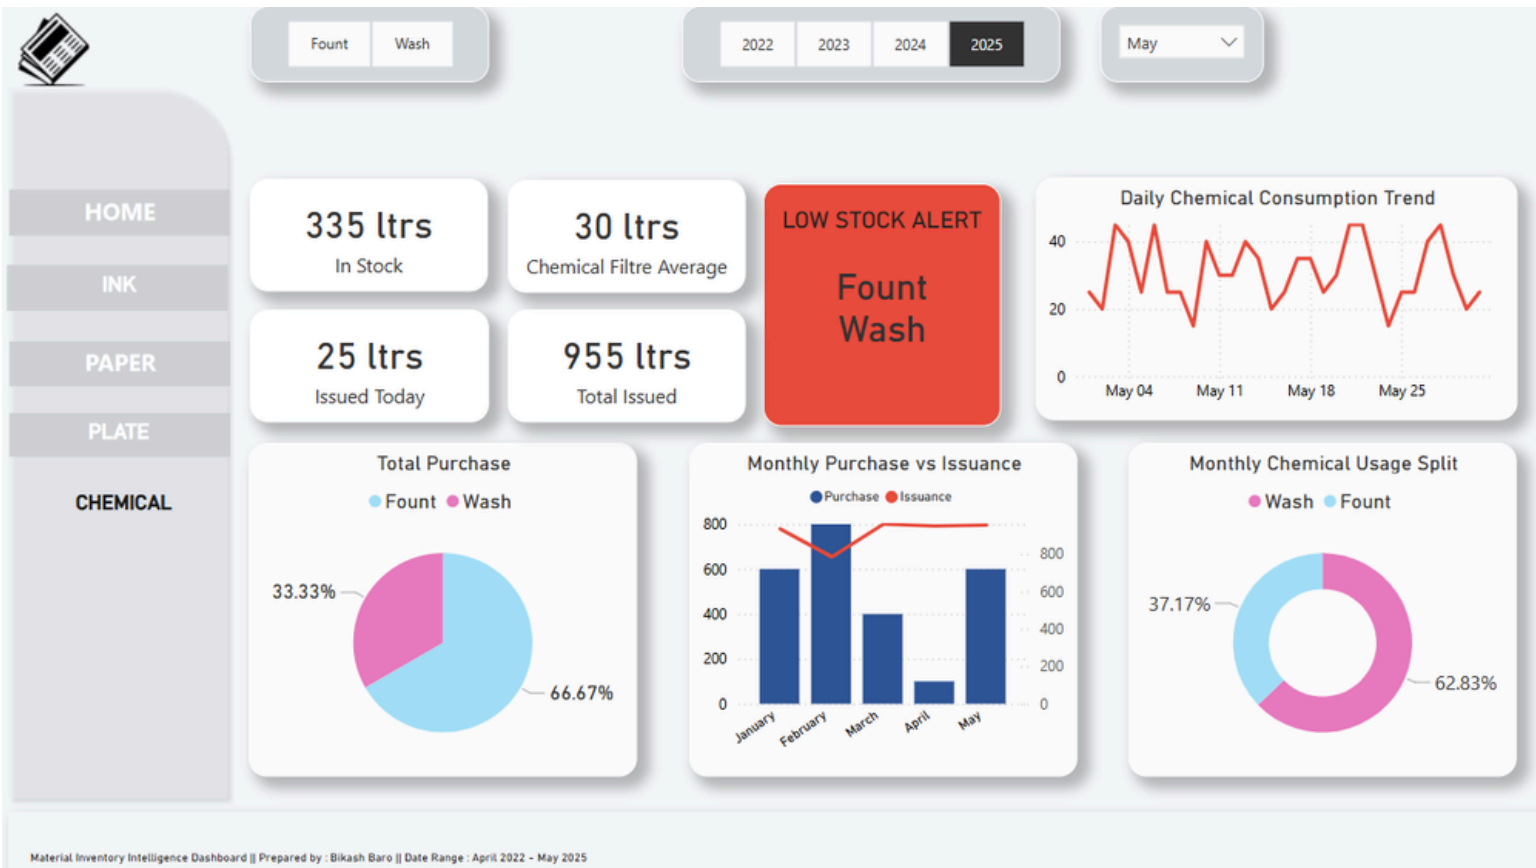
Fount Wash

2022 2023 2024 2025

May

HOME
INK
PAPER
PLATE
CHEMICAL

335 ltrs
In Stock

30 ltrs
Chemical Filtre Average

LOW STOCK ALERT
Fount
Wash

Daily Chemical Consumption Trend
40
20
0
May 04 May 11 May 18 May 25

25 ltrs
Issued Today

955 ltrs
Total Issued

Total Purchase
Fount Wash
33.33%
66.67%

Monthly Purchase vs Issuance
Purchase Issuance
800
600
400
200
0
800
600
400
200
0
January February March April May

Monthly Chemical Usage Split
Wash Fount
37.17%
62.83%

Material Inventory Intelligence Dashboard || Prepared by : Bikash Baro || Date Range : April 2022 - May 2025